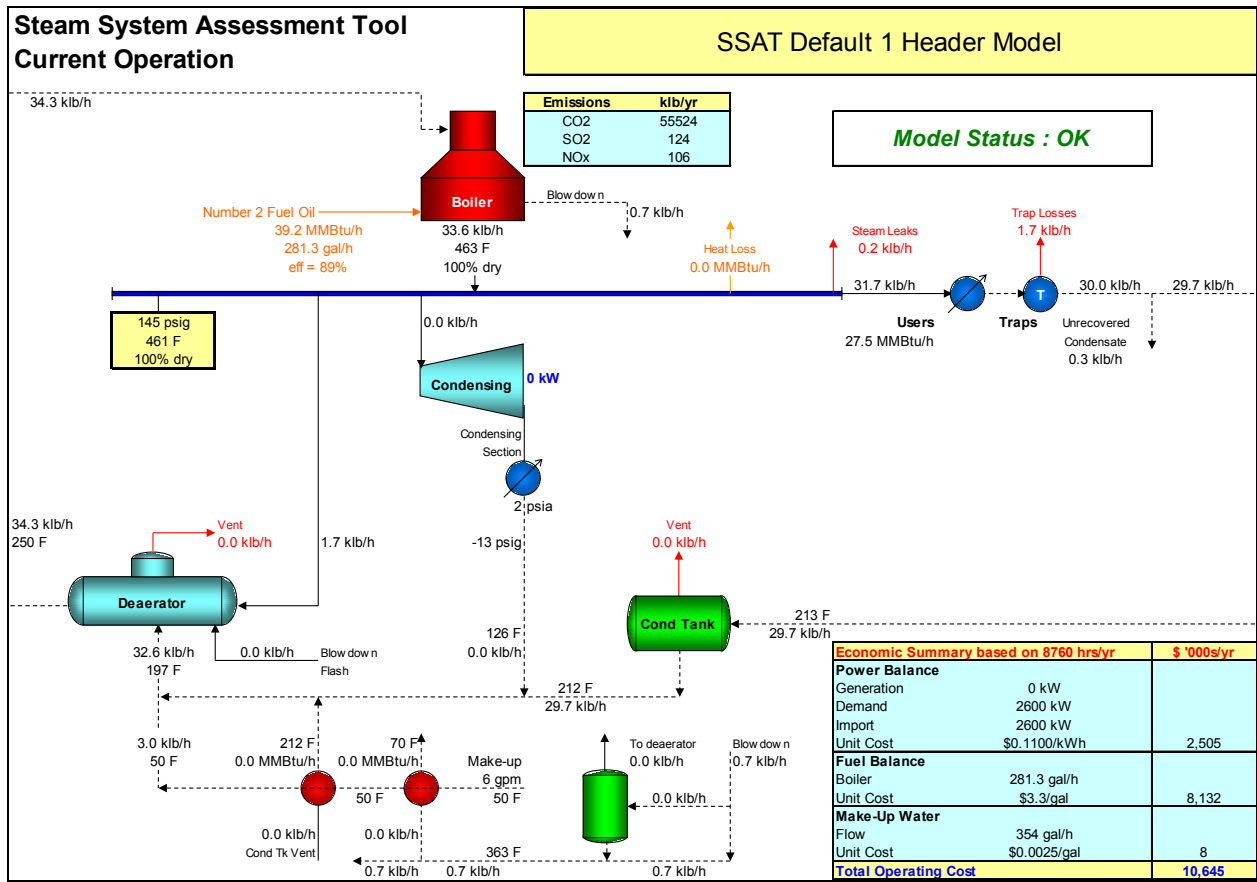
Steam System Assessment Tool
Current Operation

SSAT Default 1 Header Model

34.3 klb/h

| Emissions | klb/yr |
|---|---|
| CO2 | 55524 |
| SO2 | 124 |
| NOx | 106 |

Model Status : OK

Number 2 Fuel Oil
39.2 MMBtu/h
281.3 gal/h
eff = 89%

Boiler

Blow dow n
0.7 klb/h

33.6 klb/h
463 F
100% dry

Heat Loss
0.0 MMBtu/h

Steam Leaks
0.2 klb/h

Trap Losses
1.7 klb/h

31.7 klb/h

T

30.0 klb/h
29.7 klb/h

Users
27.5 MMBtu/h

Traps

Unrecovered
Condensate
0.3 klb/h

145 psig
461 F
100% dry

0.0 klb/h

Condensing

0 kW

Condensing
Section

2 psia

34.3 klb/h
250 F

Vent
0.0 klb/h

1.7 klb/h

-13 psig

Vent
0.0 klb/h

Deaerator

Cond Tank

213 F
29.7 klb/h

32.6 klb/h
197 F

0.0 klb/h

Blow dow n
Flash

126 F
0.0 klb/h

212 F
29.7 klb/h

3.0 klb/h
50 F

212 F
0.0 MMBtu/h

70 F
0.0 MMBtu/h

Make-up
6 gpm
50 F

50 F

To deaerator
0.0 klb/h

Blow dow n
0.7 klb/h

0.0 klb/h

0.0 klb/h
Cond Tk Vent

0.0 klb/h

363 F

0.7 klb/h
0.7 klb/h
0.7 klb/h

| Economic Summary based on 8760 hrs/yr | | $ '000s/yr |
|---|---|---|
| Power Balance | | |
| Generation | 0 kW | |
| Demand | 2600 kW | |
| Import | 2600 kW | |
| Unit Cost | $0.1100/kWh | 2,505 |
| Fuel Balance | | |
| Boiler | 281.3 gal/h | |
| Unit Cost | $3.3/gal | 8,132 |
| Make-Up Water | | |
| Flow | 354 gal/h | |
| Unit Cost | $0.0025/gal | 8 |
| Total Operating Cost | | 10,645 |